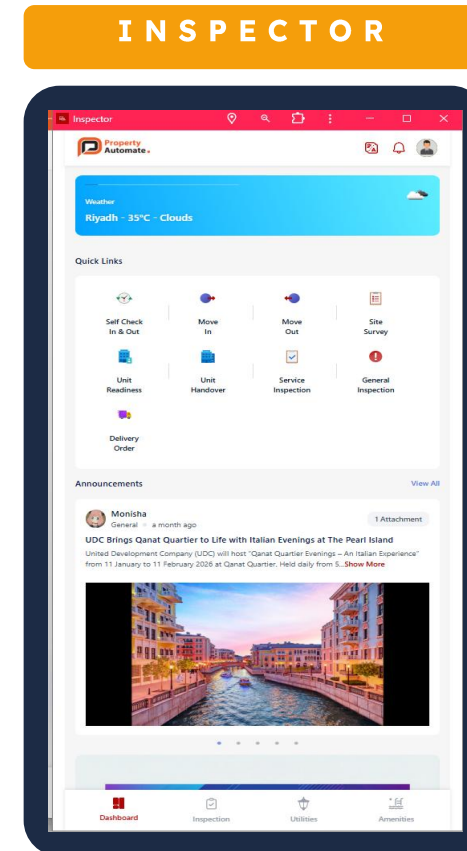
INSPECTOR

Inspector

Property Automate.

Weather
Riyadh - 35°C - Clouds

Quick Links

Self Check In & Out
Move In
Move Out
Site Survey
Unit Readiness
Unit Handover
Service Inspection
General Inspection
Delivery Order

Announcements
View All

Monisha
General • a month ago
1 Attachment
UDC Brings Qanat Quartier to Life with Italian Evenings at The Pearl Island
United Development Company (UDC) will host "Qanat Quartier Evenings – An Italian Experience" from 11 January to 11 February 2026 at Qanat Quartier. Held daily from 5...Show More

Dashboard
Inspection
Utilities
Amenities